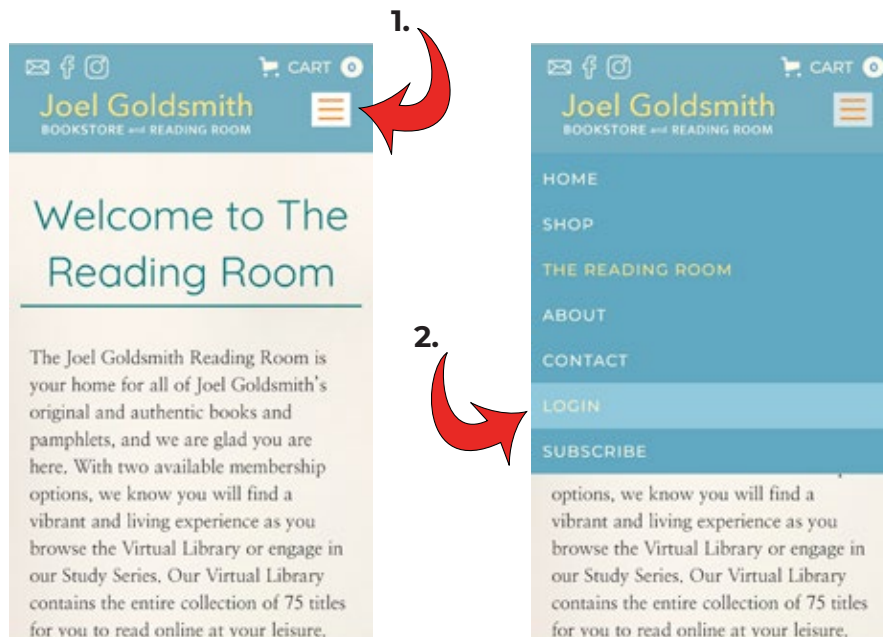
1.

CART 0

Joel Goldsmith
BOOKSTORE and READING ROOM

Welcome to The Reading Room

The Joel Goldsmith Reading Room is your home for all of Joel Goldsmith's original and authentic books and pamphlets, and we are glad you are here. With two available membership options, we know you will find a vibrant and living experience as you browse the Virtual Library or engage in our Study Series. Our Virtual Library contains the entire collection of 75 titles for you to read online at your leisure.

CART 0

Joel Goldsmith
BOOKSTORE and READING ROOM

HOME
SHOP
THE READING ROOM
ABOUT
CONTACT
LOGIN
SUBSCRIBE

2.

options, we know you will find a vibrant and living experience as you browse the Virtual Library or engage in our Study Series. Our Virtual Library contains the entire collection of 75 titles for you to read online at your leisure.